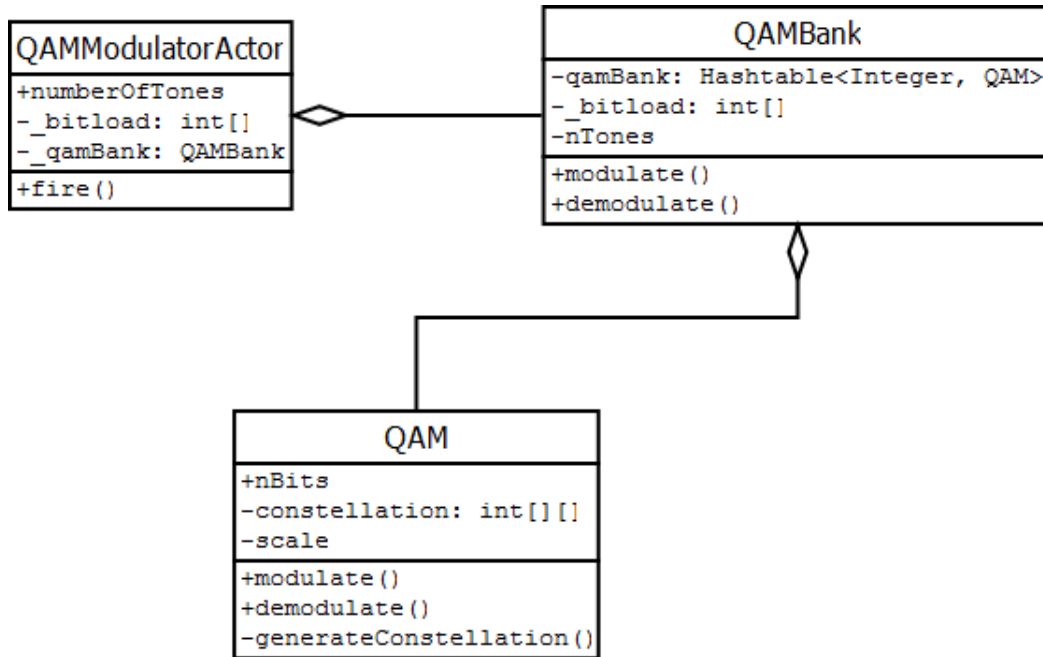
QAMModulatorActor

+numberOfTones
-_bitload: int[]
-_qamBank: QAMBank

+fire()

QAMBank

-qamBank: Hashtable<Integer, QAM>
-_bitload: int[]
-nTones

+modulate()
+demodulate()

QAM

+nBits
-constellation: int[][]
-scale

+modulate()
+demodulate()
-generateConstellation()